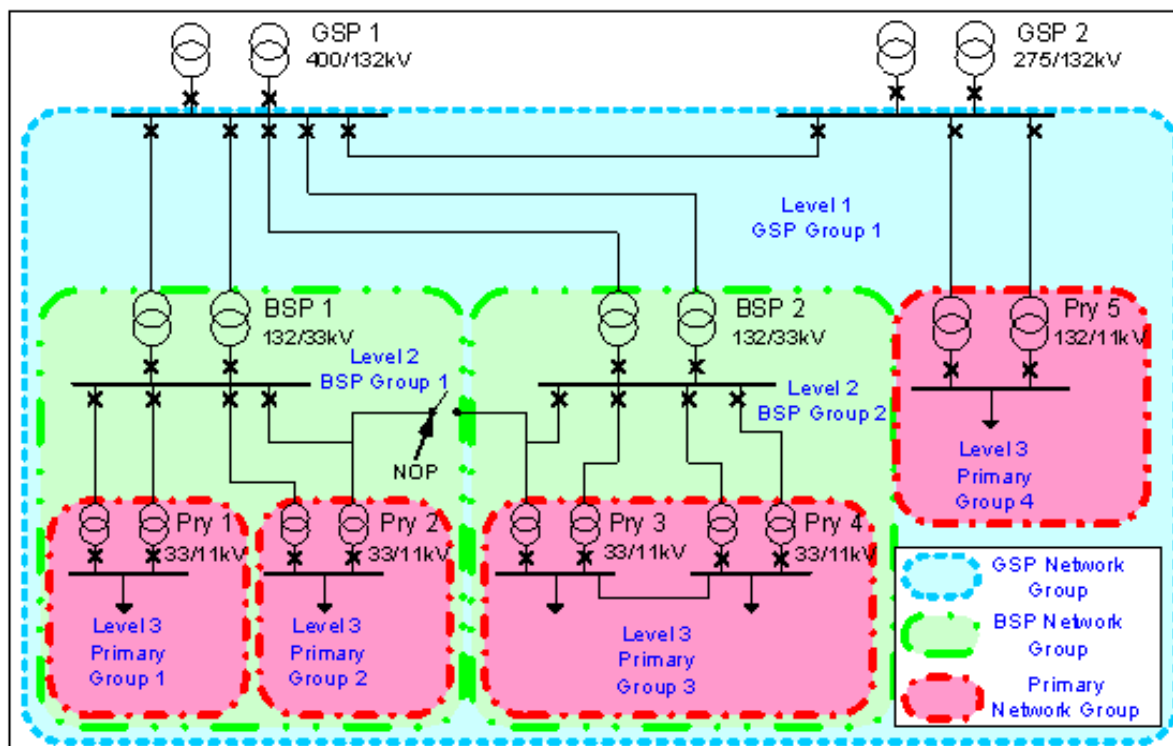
GSP 1
400/132kV

GSP 2
275/132kV

Level 1
GSP Group 1

BSP 1
132/33kV

Level 2
BSP Group 1

BSP 2
132/33kV

Level 2
BSP Group 2

Pry 5
132/11kV

Level 3
Primary
Group 4

NOP

Pry 1
33/11kV

Pry 2
33/11kV

Pry 3
33/11kV

Pry 4
33/11kV

Level 3
Primary
Group 1

Level 3
Primary
Group 2

Level 3
Primary
Group 3

GSP Network Group

BSP Network Group

Primary Network Group